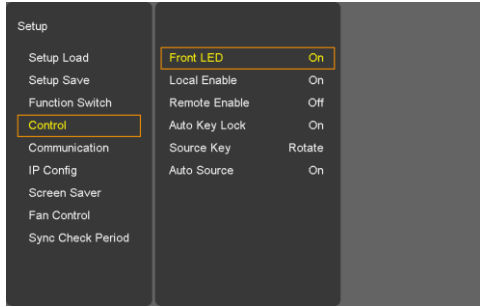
Setup

Setup Load
Setup Save
Function Switch
Control
Communication
IP Config
Screen Saver
Fan Control
Sync Check Period

| | |
|---|---|
| Front LED | On |
| Local Enable | On |
| Remote Enable | Off |
| Auto Key Lock | On |
| Source Key | Rotate |
| Auto Source | On |